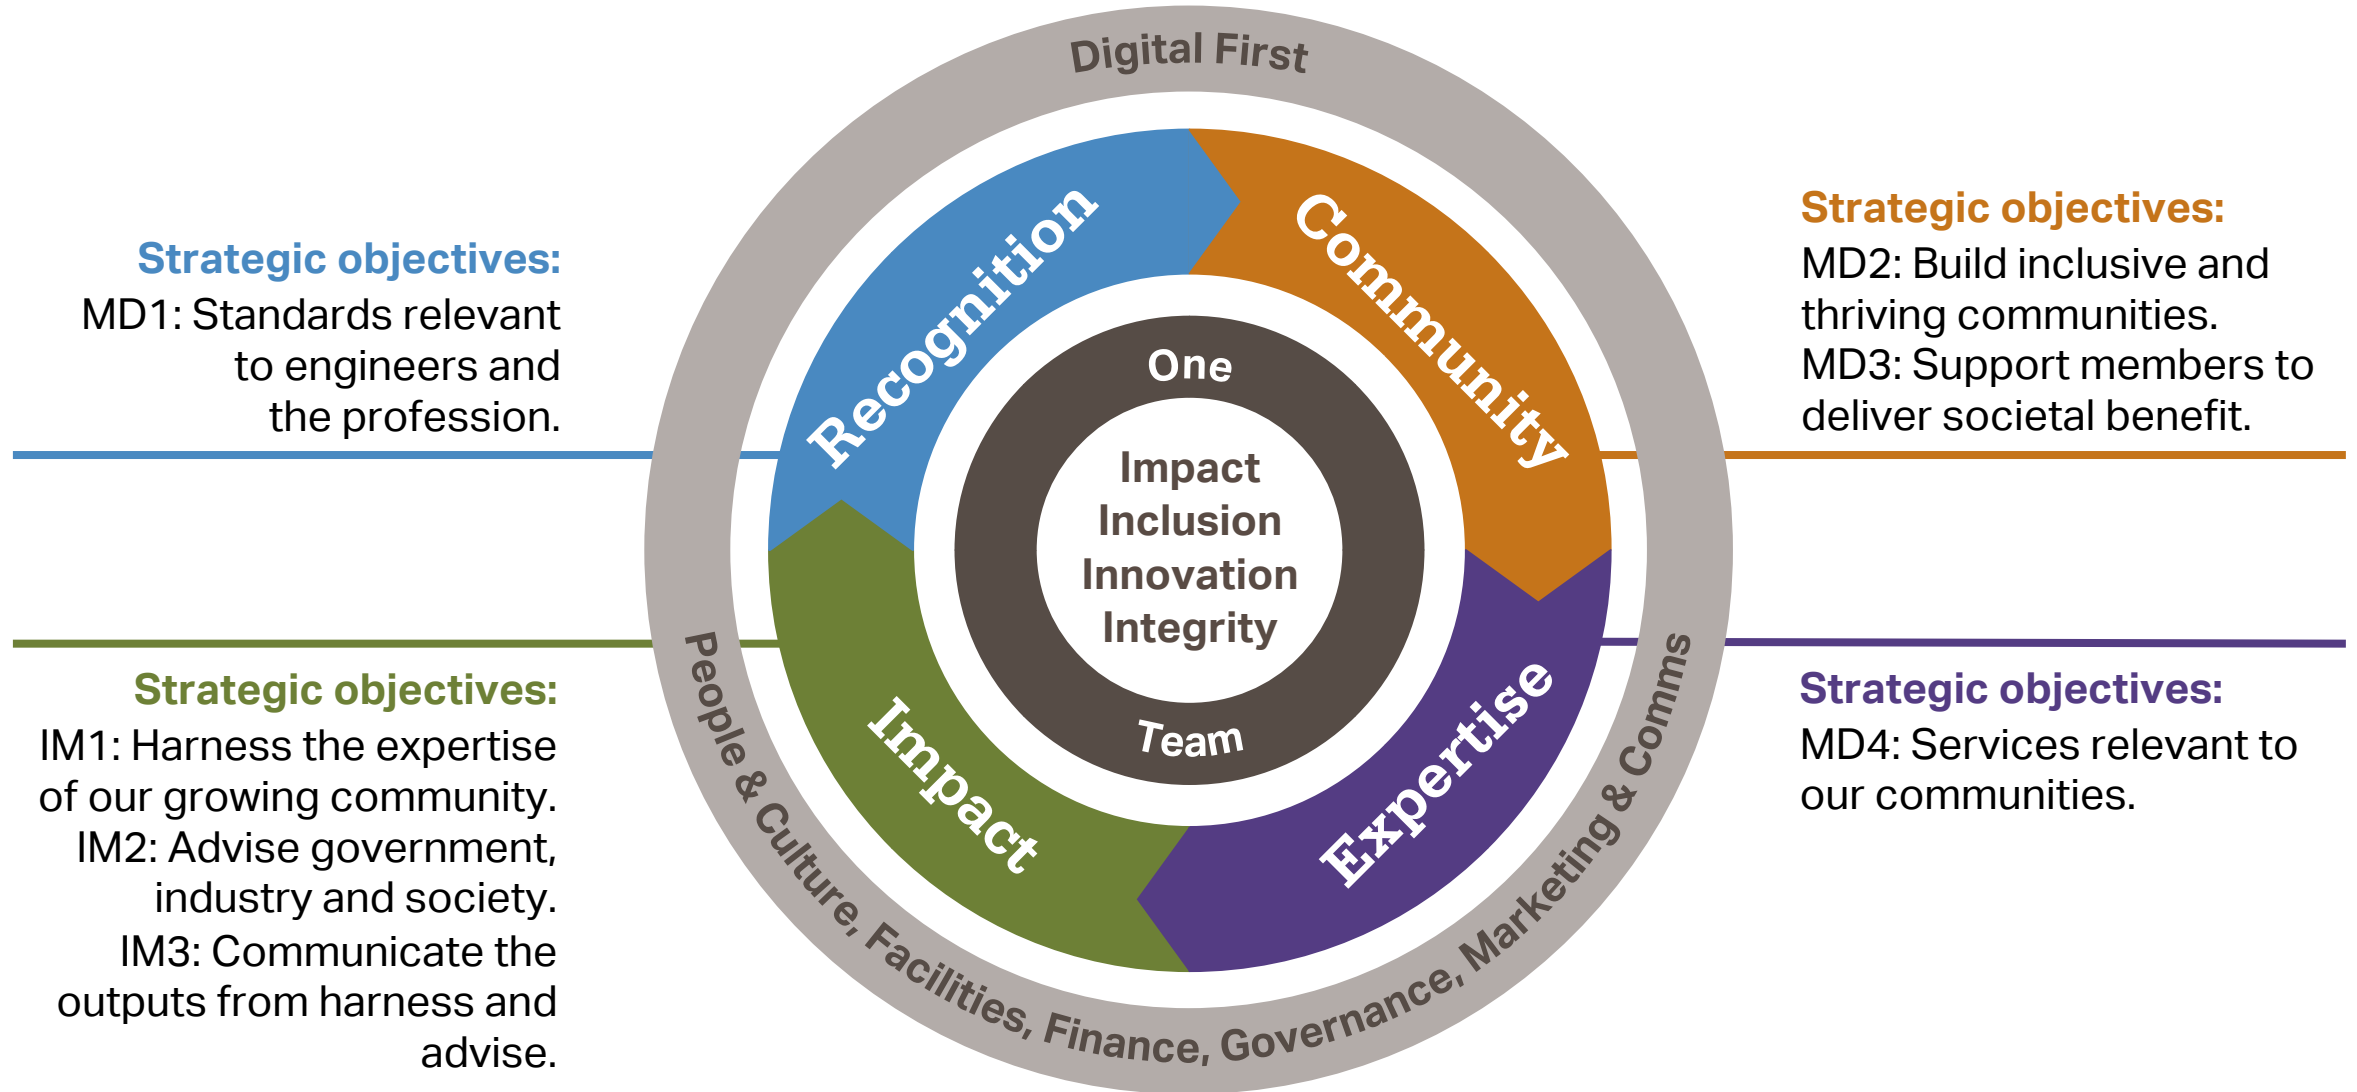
Digital First

Strategic objectives:
MD1: Standards relevant to engineers and the profession.

Strategic objectives:
MD2: Build inclusive and thriving communities.
MD3: Support members to deliver societal benefit.

Recognition

Community

One

Impact
Inclusion
Innovation
Integrity

Team

Impact

Expertise

Strategic objectives:
IM1: Harness the expertise of our growing community.
IM2: Advise government, industry and society.
IM3: Communicate the outputs from harness and advise.

Strategic objectives:
MD4: Services relevant to our communities.

People & Culture, Facilities, Finance, Governance, Marketing & Comms